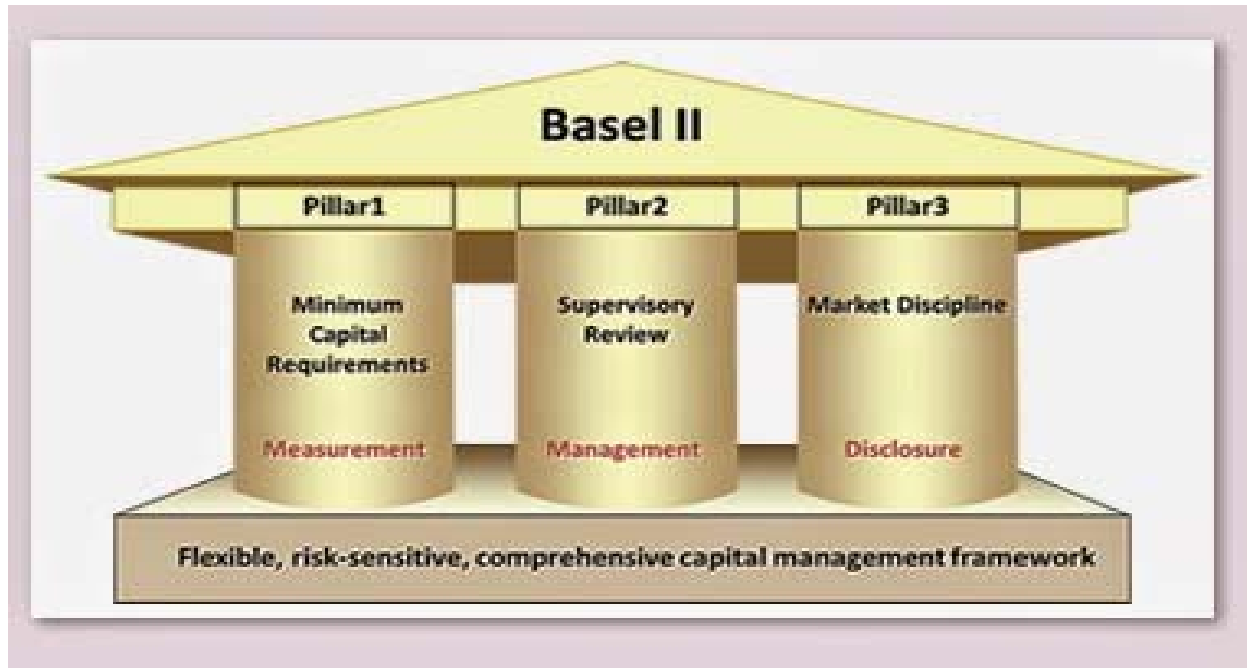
Basel II

Pillar1

Pillar2

Pillar3

Minimum Capital Requirements

Measurement

Supervisory Review

Management

Market Discipline

Disclosure

Flexible, risk-sensitive, comprehensive capital management framework